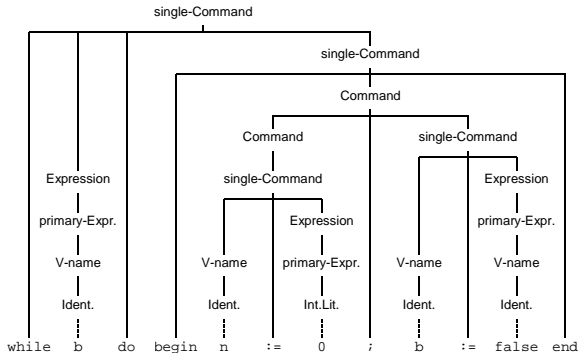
single-Command

single-Command

Command

Command

single-Command

single-Command

Expression

Expression

Expression

primary-Expr.

primary-Expr.

primary-Expr.

V-name

V-name

V-name

V-name

Ident.

Ident.

Int.Lit.

Ident.

Ident.

while b do begin n := 0 ; b := false end